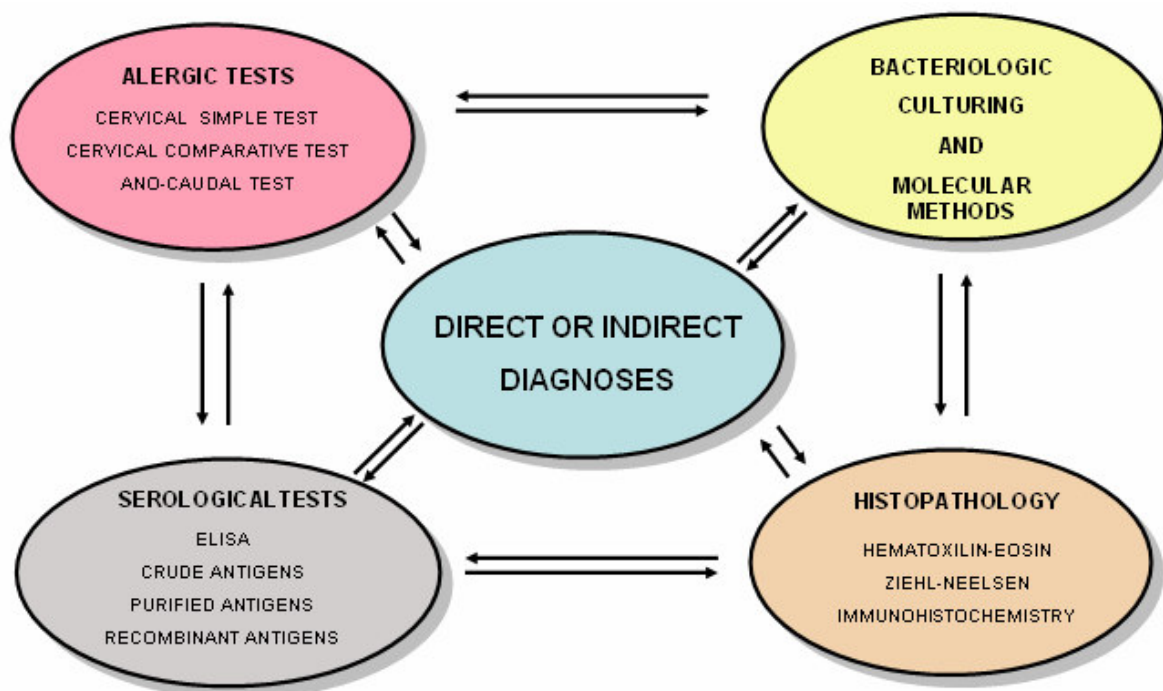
ALERGIC TESTS
CERVICAL SIMPLE TEST
CERVICAL COMPARATIVE TEST
ANO-CAUDAL TEST

BACTERIOLOGIC
CULTURING
AND
MOLECULAR
METHODS

DIRECT OR INDIRECT
DIAGNOSES

SEROLOGICALTESTS
ELISA
CRUDE ANTIGENS
PURIFIED ANTIGENS
RECOMBINANT ANTIGENS

HISTOPATHOLOGY
HEMATOXILIN-EOSIN
ZIEHL-NEELSEN
IMMUNOHISTOCHEMISTRY